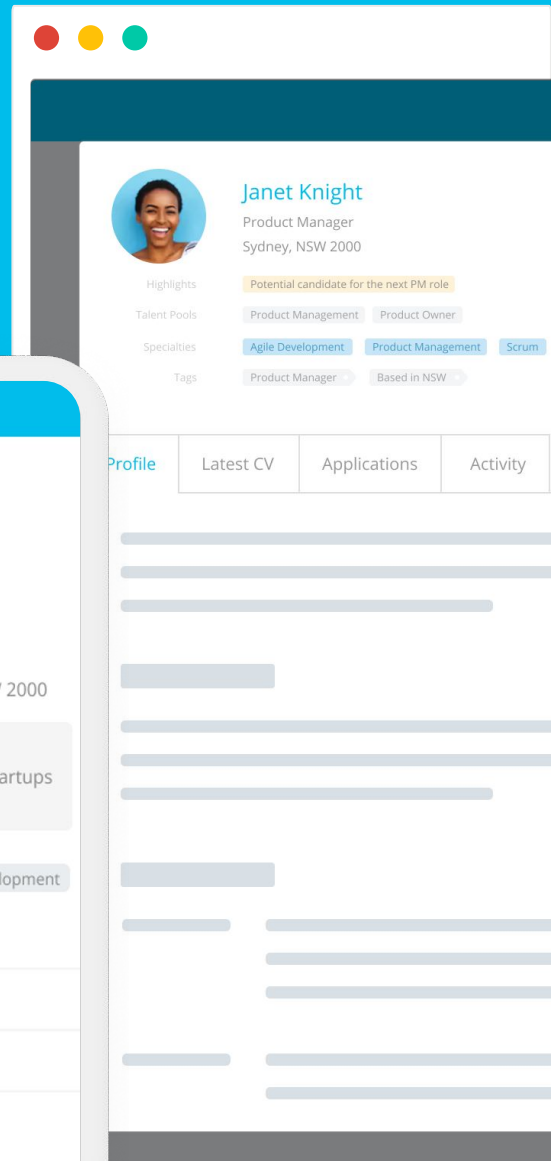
Janet Knight
Product Manager
Sydney, NSW 2000

Highlights Potential candidate for the next PM role
Talent Pools Product Management Product Owner
Specialties Agile Development Product Management Scrum
Tags Product Manager Based in NSW

Profile Latest CV Applications Activity

/ 2000

artups

lopment